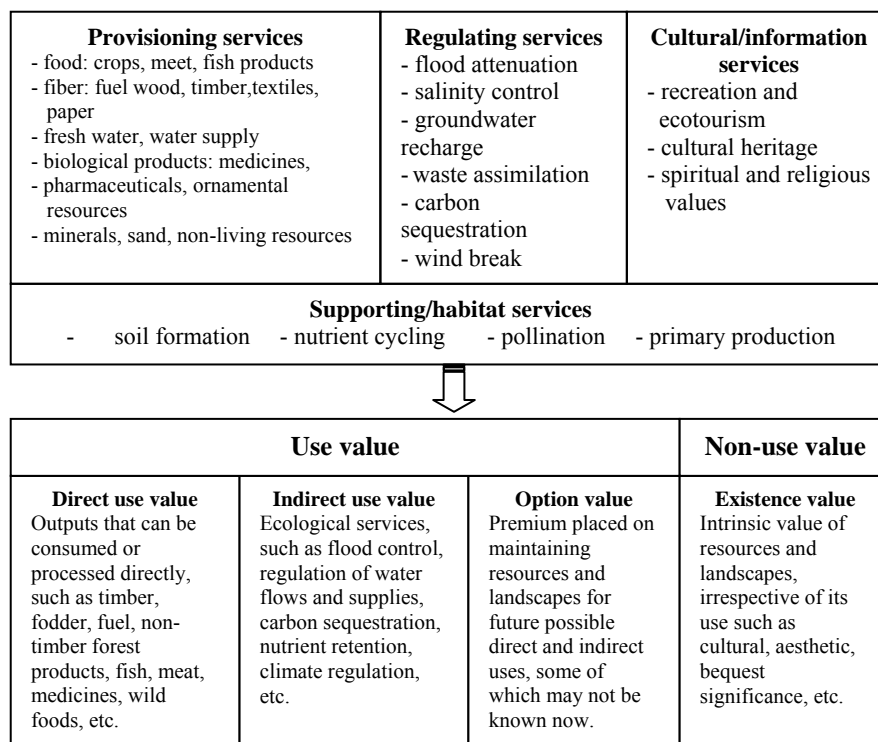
| Provisioning services | Regulating services | Cultural/information services |
|---|---|---|
| - food: crops, meet, fish products<br>- fiber: fuel wood, timber,textiles, paper<br>- fresh water, water supply<br>- biological products: medicines,<br>- pharmaceuticals, ornamental resources<br>- minerals, sand, non-living resources | - flood attenuation<br>- salinity control<br>- groundwater recharge<br>- waste assimilation<br>- carbon sequestration<br>- wind break | - recreation and ecotourism<br>- cultural heritage<br>- spiritual and religious values |

**Supporting/habitat services**
- soil formation - nutrient cycling - pollination - primary production

| Use value | | | Non-use value |
|---|---|---|---|
| **Direct use value**<br>Outputs that can be consumed or processed directly, such as timber, fodder, fuel, non-timber forest products, fish, meat, medicines, wild foods, etc. | **Indirect use value**<br>Ecological services, such as flood control, regulation of water flows and supplies, carbon sequestration, nutrient retention, climate regulation, etc. | **Option value**<br>Premium placed on maintaining resources and landscapes for future possible direct and indirect uses, some of which may not be known now. | **Existence value**<br>Intrinsic value of resources and landscapes, irrespective of its use such as cultural, aesthetic, bequest significance, etc. |